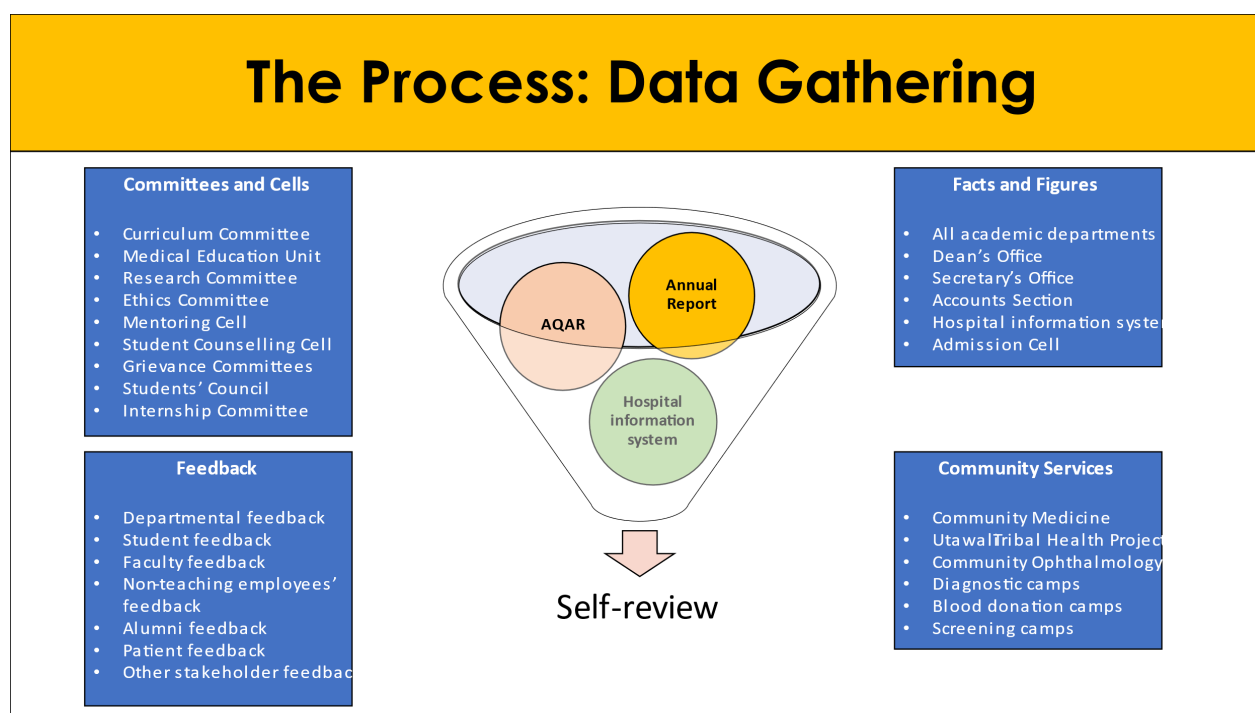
The Process: Data Gathering

Committees and Cells

- Curriculum Committee
- Medical Education Unit
- Research Committee
- Ethics Committee
- Mentoring Cell
- Student Counselling Cell
- Grievance Committees
- Students' Council
- Internship Committee

Feedback

- Departmental feedback
- Student feedback
- Faculty feedback
- Non-teaching employees' feedback
- Alumni feedback
- Patient feedback
- Other stakeholder feedbac

AQAR

Annual Report

Hospital information system

Self-review

Facts and Figures

- All academic departments
- Dean's Office
- Secretary's Office
- Accounts Section
- Hospital information syste
- Admission Cell

Community Services

- Community Medicine
- UtawaliTribal Health Projec
- Community Ophthalmology
- Diagnostic camps
- Blood donation camps
- Screening camps